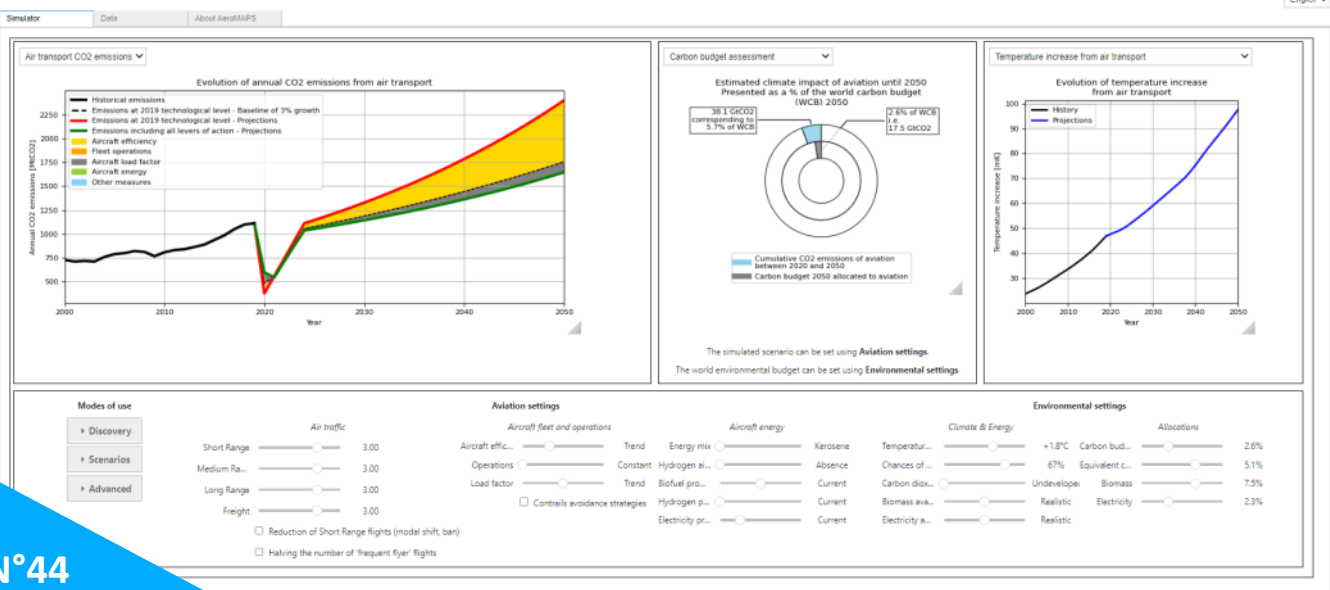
Simulator Data About AeroMAPS

English

Air transport CO2 emissions

Evolution of annual CO2 emissions from air transport

Historical emissions
Emissions at 2019 technological level - Baseline of 3% growth
Emissions at 2019 technological level - Projections
Emissions including all levers of action - Projections
Aircraft efficiency
Fleet operations
Aircraft load factor
Aircraft energy
Other measures

Annual CO2 emissions [MtCO2]

2250
2000
1750
1500
1250
1000
750
500

2000 2010 2020 2030 2040 2050
Year

Carbon budget assessment

Estimated climate impact of aviation until 2050
Presented as a % of the world carbon budget (WCB) 2050

38.1 GtCO2 corresponding to 5.7% of WCB

2.6% of WCB i.e. 17.5 GtCO2

Cumulative CO2 emissions of aviation between 2020 and 2050
Carbon budget 2050 allocated to aviation

The simulated scenario can be set using **Aviation settings**.

The world environmental budget can be set using **Environmental settings**.

Temperature increase from air transport

Evolution of temperature increase from air transport

History
Projections

Temperature increase [mK]

100
90
80
70
60
50
40
30

2000 2010 2020 2030 2040 2050
Year

Modes of use

Discovery
Scenarios
Advanced

Aviation settings

Air traffic
Short Range 3.00
Medium Ra... 3.00
Long Range 3.00
Freight 3.00
Reduction of Short Range flights (modal shift, ban)
Halving the number of 'frequent flyer' flights

Aircraft fleet and operations
Aircraft effic... Trend
Operations Constant
Load factor Trend
Contrails avoidance strategies

Aircraft energy
Energy mix Kerosene
Hydrogen ai... Absence
Biofuel pro... Current
Hydrogen p... Current
Electricity pr... Current

Environmental settings

Climate & Energy
Temperatur... +1.8°C
Chances of ... 67%
Carbon diox... Undeveloped
Biomass ava... Realistic
Electricity a... Realistic

Allocations
Carbon bud... 2.6%
Equivalent c... 5.1%
Biomass 7.5%
Electricity 2.3%

N°44